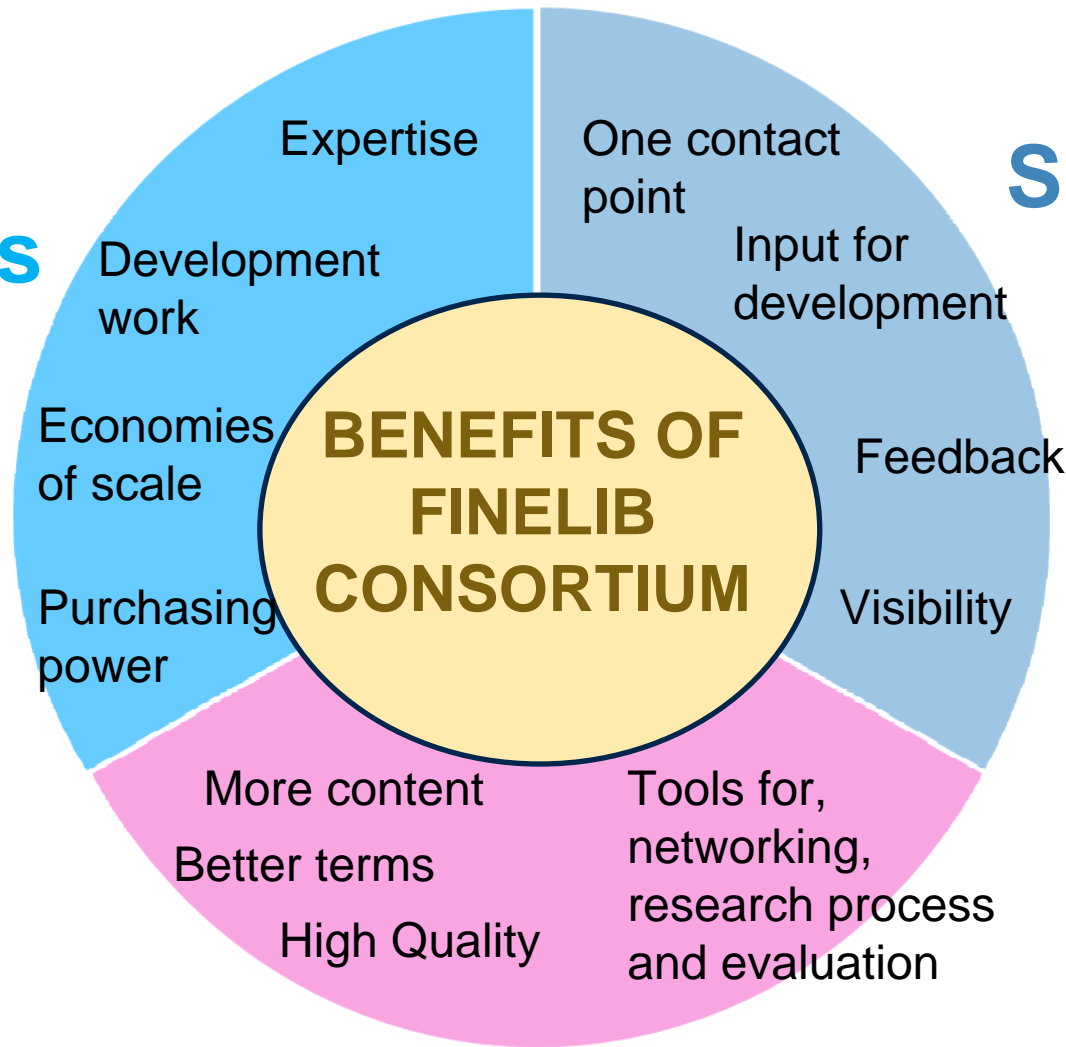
s

S

Expertise

Development work

Economies of scale

Purchasing power

One contact point

Input for development

Feedback

Visibility

BENEFITS OF FINELIB CONSORTIUM

More content

Better terms

High Quality

Tools for, networking, research process and evaluation